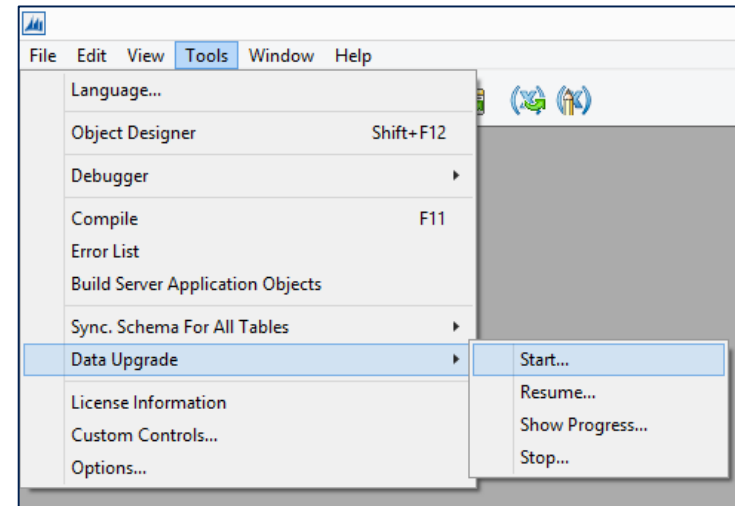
File Edit View Tools Window Help

Language...

Object Designer Shift+F12

Debugger

Compile F11
Error List
Build Server Application Objects

Sync. Schema For All Tables
Data Upgrade

License Information
Custom Controls...
Options...

Start...
Resume...
Show Progress...
Stop...